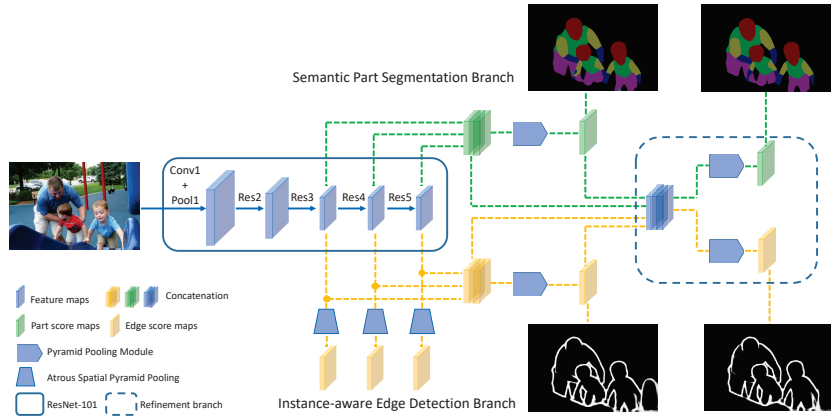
Semantic Part Segmentation Branch

Conv1 + Pool1

Res2

Res3

Res4

Res5

Feature maps

Concatenation

Part score maps

Edge score maps

Pyramid Pooling Module

Atrous Spatial Pyramid Pooling

ResNet-101

Refinement branch

Instance-aware Edge Detection Branch